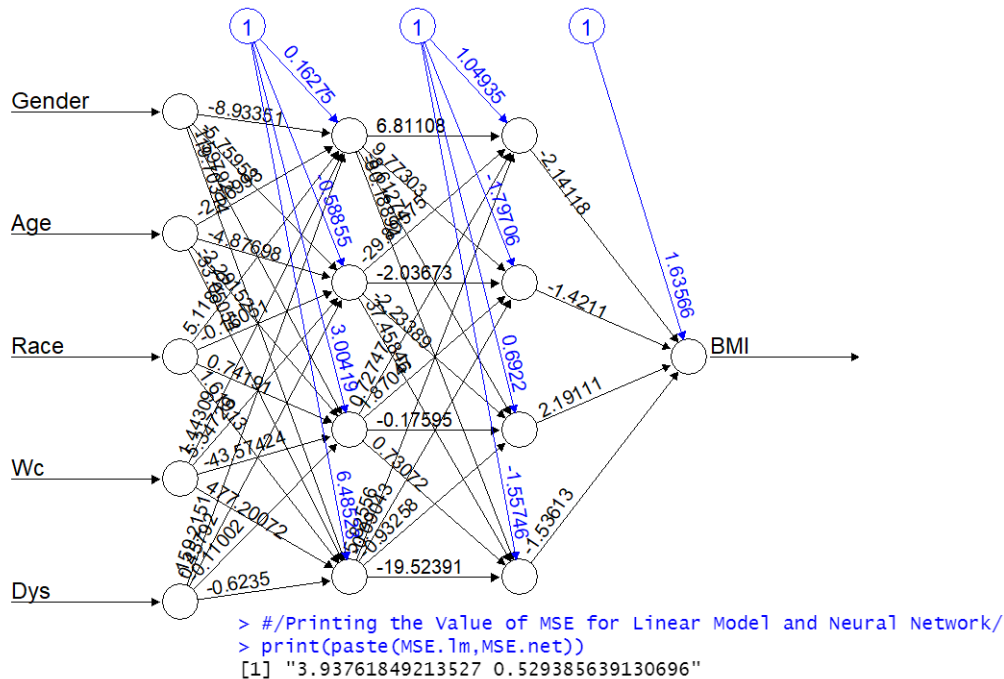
1
1
1
0.16275
1.04935
Gender
-8.93351
6.81108
Age
-4.87698
-0.58855
-29.8
-2.03673
-1.79706
-2.14118
-1.4211
1.63566
Race
-0.7
0.74191
3.00419
0.6922
BMI
Wc
-43.57424
-0.17595
2.19111
477.20072
-0.73072
-1.55746
-1.53613
Dys
-0.6235
6.48528
-0.93258
-19.52391
> #/Printing the Value of MSE for Linear Model and Neural Network/
> print(paste(MSE.lm,MSE.net))
[1] "3.93761849213527 0.529385639130696"